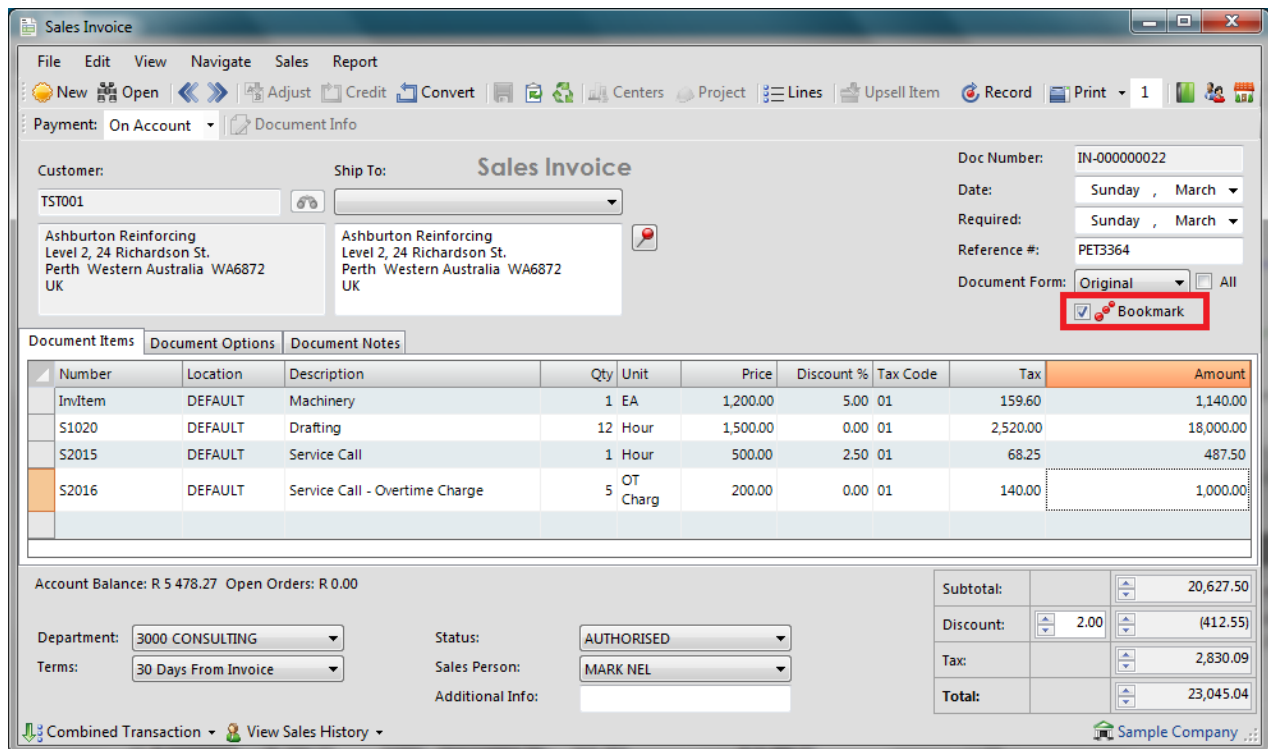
Sales Invoice

File Edit View Navigate Sales Report

New Open Adjust Credit Convert Centers Project Lines Upsell Item Record Print 1

Payment: On Account Document Info

Customer:
TST001

Ship To:

Sales Invoice

Ashburton Reinforcing
Level 2, 24 Richardson St.
Perth Western Australia WA6872
UK

Ashburton Reinforcing
Level 2, 24 Richardson St.
Perth Western Australia WA6872
UK

Doc Number: IN-000000022
Date: Sunday , March
Required: Sunday , March
Reference #: PET3364
Document Form: Original All
Bookmark

Document Items | Document Options | Document Notes

| Number | Location | Description | Qty | Unit | Price | Discount % | Tax Code | Tax | Amount |
|---|---|---|---|---|---|---|---|---|---|
| InvItem | DEFAULT | Machinery | 1 | EA | 1,200.00 | 5.00 | 01 | 159.60 | 1,140.00 |
| S1020 | DEFAULT | Drafting | 12 | Hour | 1,500.00 | 0.00 | 01 | 2,520.00 | 18,000.00 |
| S2015 | DEFAULT | Service Call | 1 | Hour | 500.00 | 2.50 | 01 | 68.25 | 487.50 |
| S2016 | DEFAULT | Service Call - Overtime Charge | 5 | OT Charg | 200.00 | 0.00 | 01 | 140.00 | 1,000.00 |

Account Balance: R 5 478.27 Open Orders: R 0.00

Department: 3000 CONSULTING
Terms: 30 Days From Invoice

Status: AUTHORISED
Sales Person: MARK NEL
Additional Info:

Subtotal: 20,627.50
Discount: 2.00 (412.55)
Tax: 2,830.09
Total: 23,045.04

Combined Transaction View Sales History

Sample Company